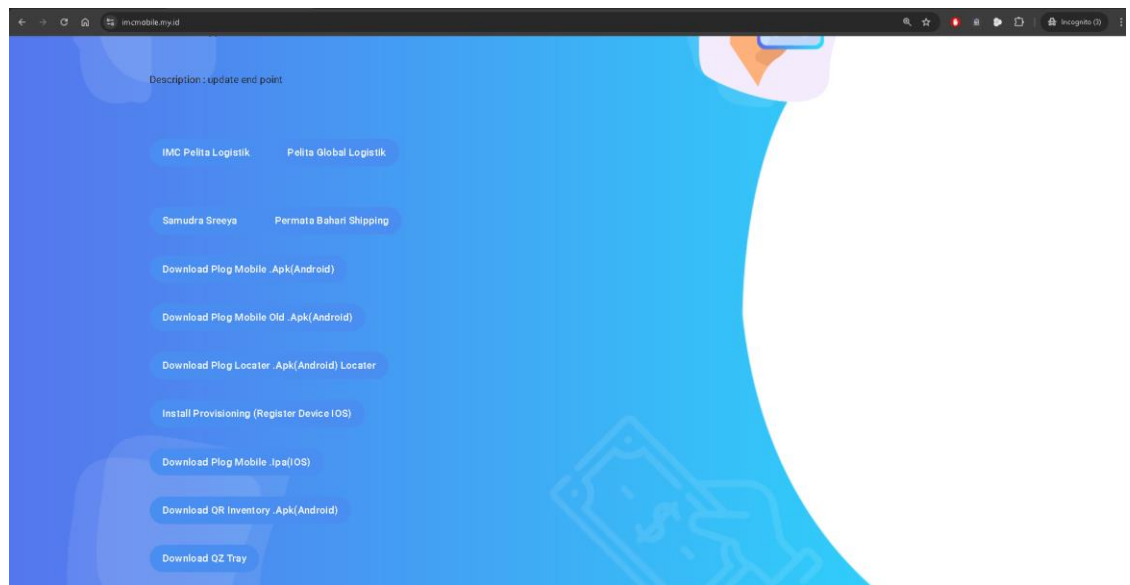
imcmobile.my.id

Incognito (3)

Description : update end point

IMC Pelita Logistik

Pelita Global Logistik

Samudra Sreeya

Permata Bahari Shipping

Download Plog Mobile .Apk(Android)

Download Plog Mobile Old .Apk(Android)

Download Plog Locater .Apk(Android) Locater

Install Provisioning (Register Device IOS)

Download Plog Mobile .Ipa(IOS)

Download QR Inventory .Apk(Android)

Download QZ Tray